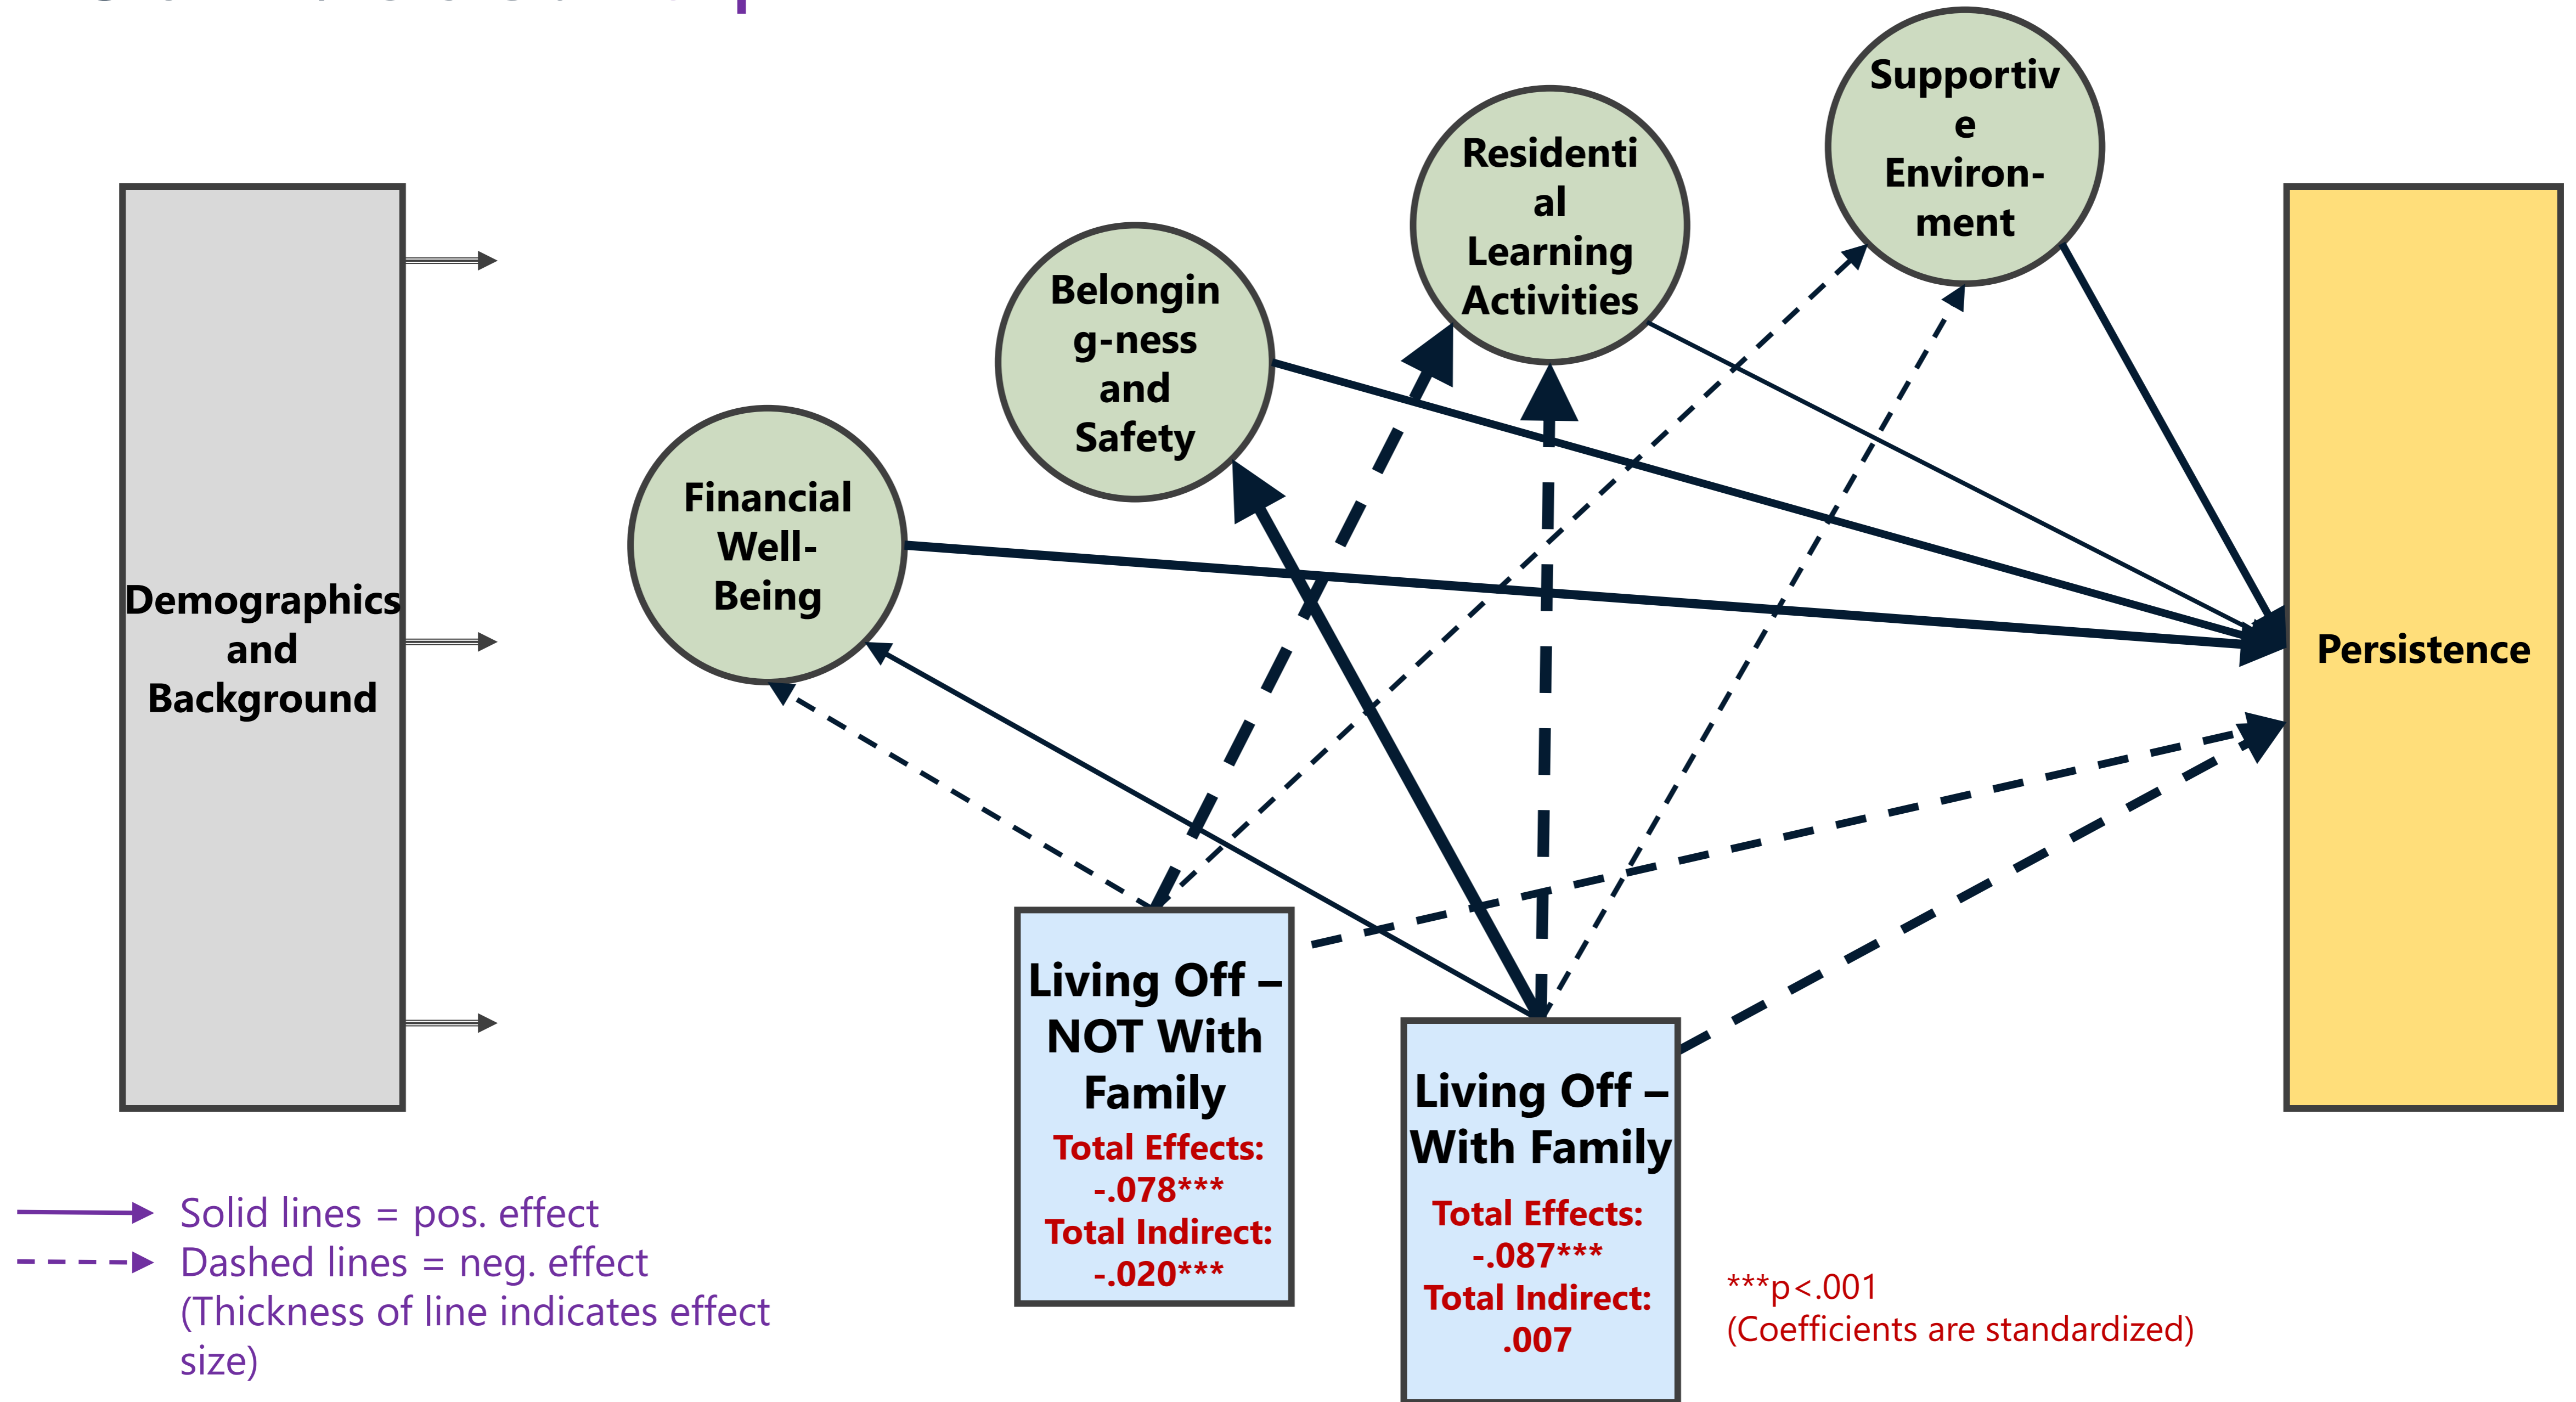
Demographics and Background

Financial Well-Being

Belongingness and Safety

Residential Learning Activities

Supportive Environ-ment

Persistence

Living Off – NOT With Family
Total Effects: -.078***
Total Indirect: -.020***

Living Off – With Family
Total Effects: -.087***
Total Indirect: .007

Solid lines = pos. effect
Dashed lines = neg. effect
(Thickness of line indicates effect size)

***p<.001
(Coefficients are standardized)